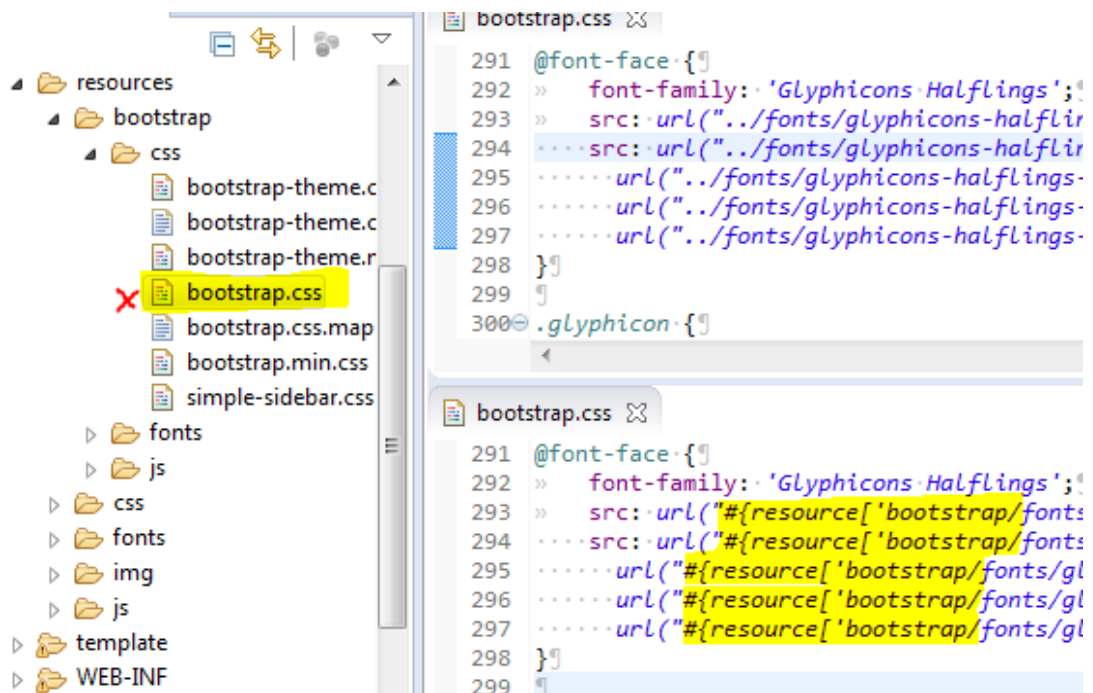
resources
bootstrap
css
bootstrap-theme.c
bootstrap-theme.c
bootstrap-theme.r
bootstrap.css
bootstrap.css.map
bootstrap.min.css
simple-sidebar.css
fonts
js
css
fonts
img
js
template
WEB-INF

bootstrap.css
291 @font-face {¶
292 » font-family: 'Glyphicons Halflings';¶
293 » src: url("../fonts/glyphicons-halflir
294 ····src: url("../fonts/glyphicons-halflir
295 ······url("../fonts/glyphicons-halflings-
296 ······url("../fonts/glyphicons-halflings-
297 ······url("../fonts/glyphicons-halflings-
298 }¶
299 ¶
300 .glyphicon {¶

bootstrap.css
291 @font-face {¶
292 » font-family: 'Glyphicons Halflings';¶
293 » src: url("#{resource['bootstrap/fonts
294 ····src: url("#{resource['bootstrap/fonts
295 ······url("#{resource['bootstrap/fonts/gl
296 ······url("#{resource['bootstrap/fonts/gl
297 ······url("#{resource['bootstrap/fonts/gl
298 }¶
299 ¶